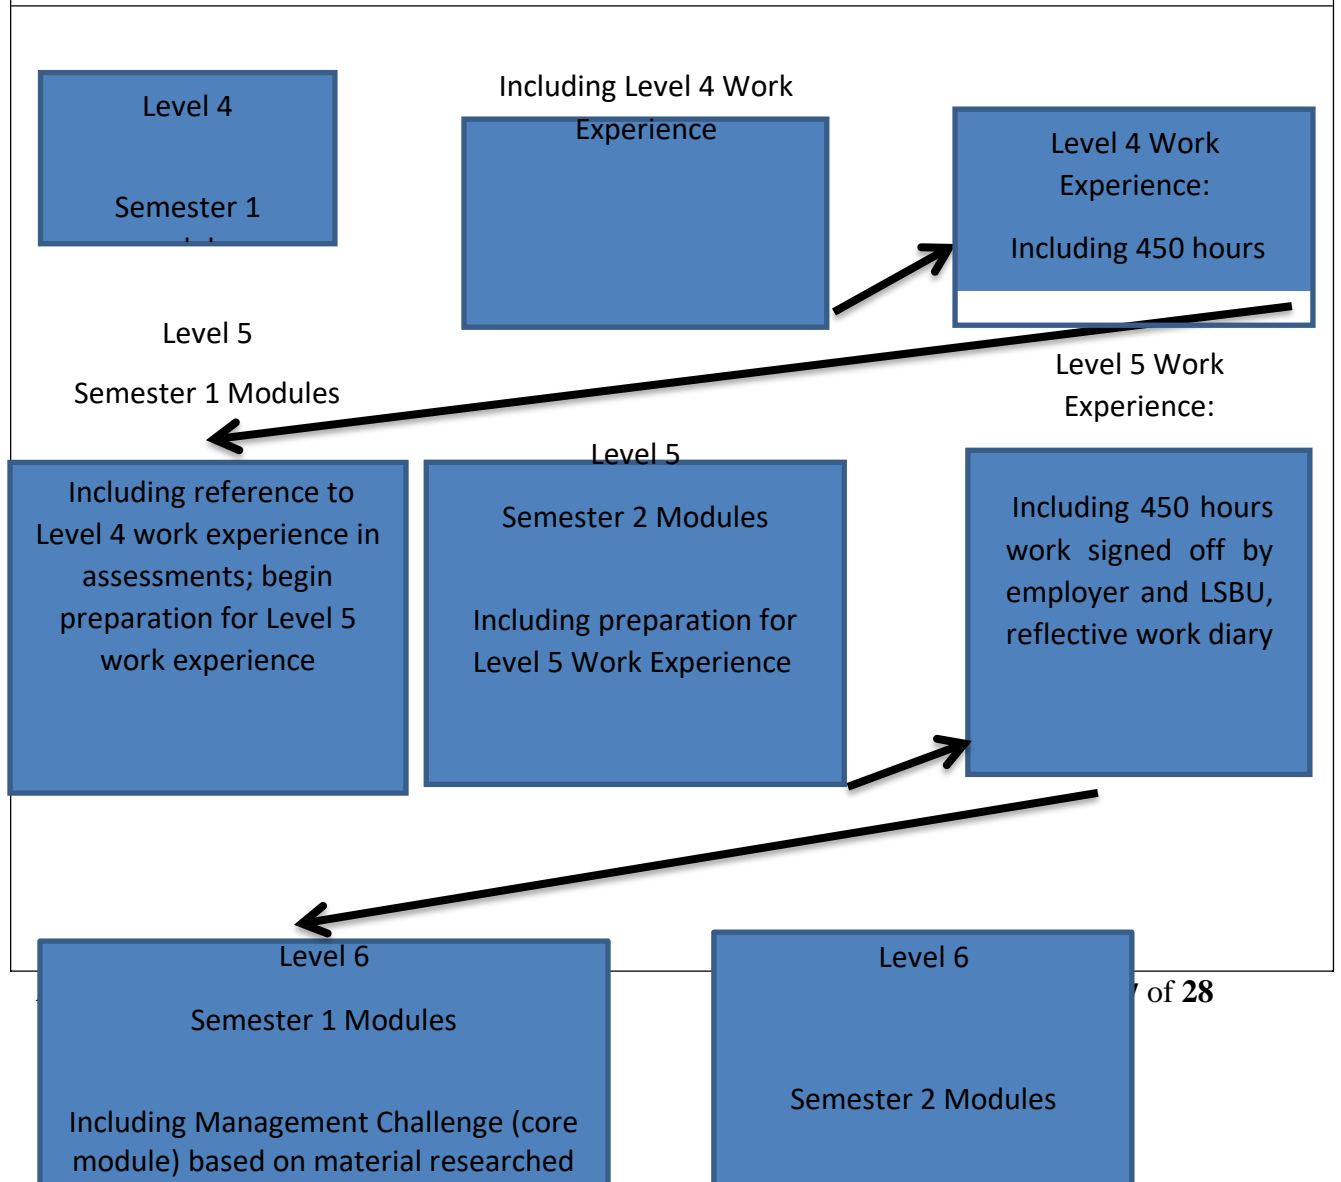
Level 4

Semester 1

Including Level 4 Work Experience

Level 4 Work Experience:

Including 450 hours

Level 5

Semester 1 Modules

Level 5 Work Experience:

Including reference to Level 4 work experience in assessments; begin preparation for Level 5 work experience

Level 5

Semester 2 Modules

Including preparation for Level 5 Work Experience

Including 450 hours work signed off by employer and LSBU, reflective work diary

Level 6

Semester 1 Modules

Including Management Challenge (core module) based on material researched

Level 6

Semester 2 Modules

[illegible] of 28